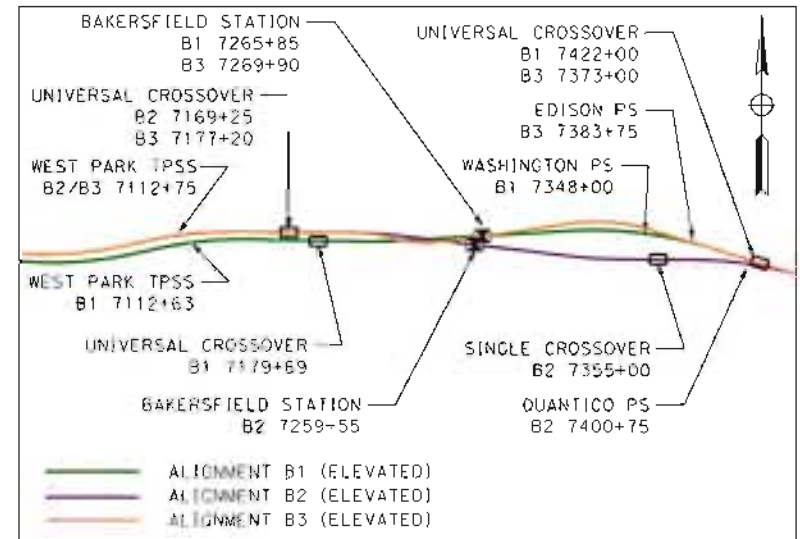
BAKERSFIELD STATION
B1 7265+85
B3 7269+90

UNIVERSAL CROSSOVER
B2 7169+25
B3 7177+20

WEST PARK TPSS
B2/B3 7112+75

UNIVERSAL CROSSOVER
B1 7422+00
B3 7373+00

EDISON PS
B3 7383+75

WASHINGTON PS
B1 7348+00

WEST PARK TPSS
B1 7112+63

UNIVERSAL CROSSOVER
B1 7179+69

BAKERSFIELD STATION
B2 7259+55

SINGLE CROSSOVER
B2 7355+00

QUANTICO PS
B2 7400+75

ALIGNMENT B1 (ELEVATED)
ALIGNMENT B2 (ELEVATED)
ALIGNMENT B3 (ELEVATED)